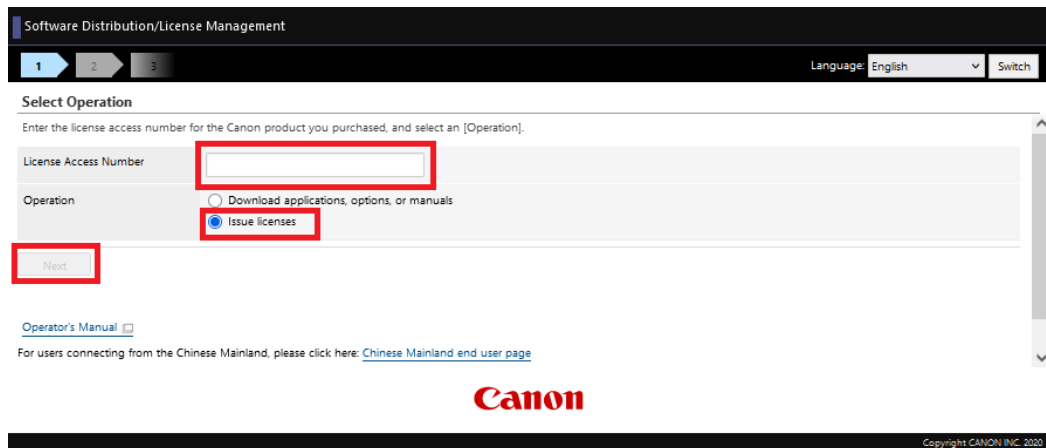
Software Distribution/License Management

1 2 3

Language: English Switch

Select Operation

Enter the license access number for the Canon product you purchased, and select an [Operation].

License Access Number

Operation
Download applications, options, or manuals
Issue licenses

Next

Operator's Manual

For users connecting from the Chinese Mainland, please click here: Chinese Mainland end user page

Canon

Copyright CANON INC. 2020